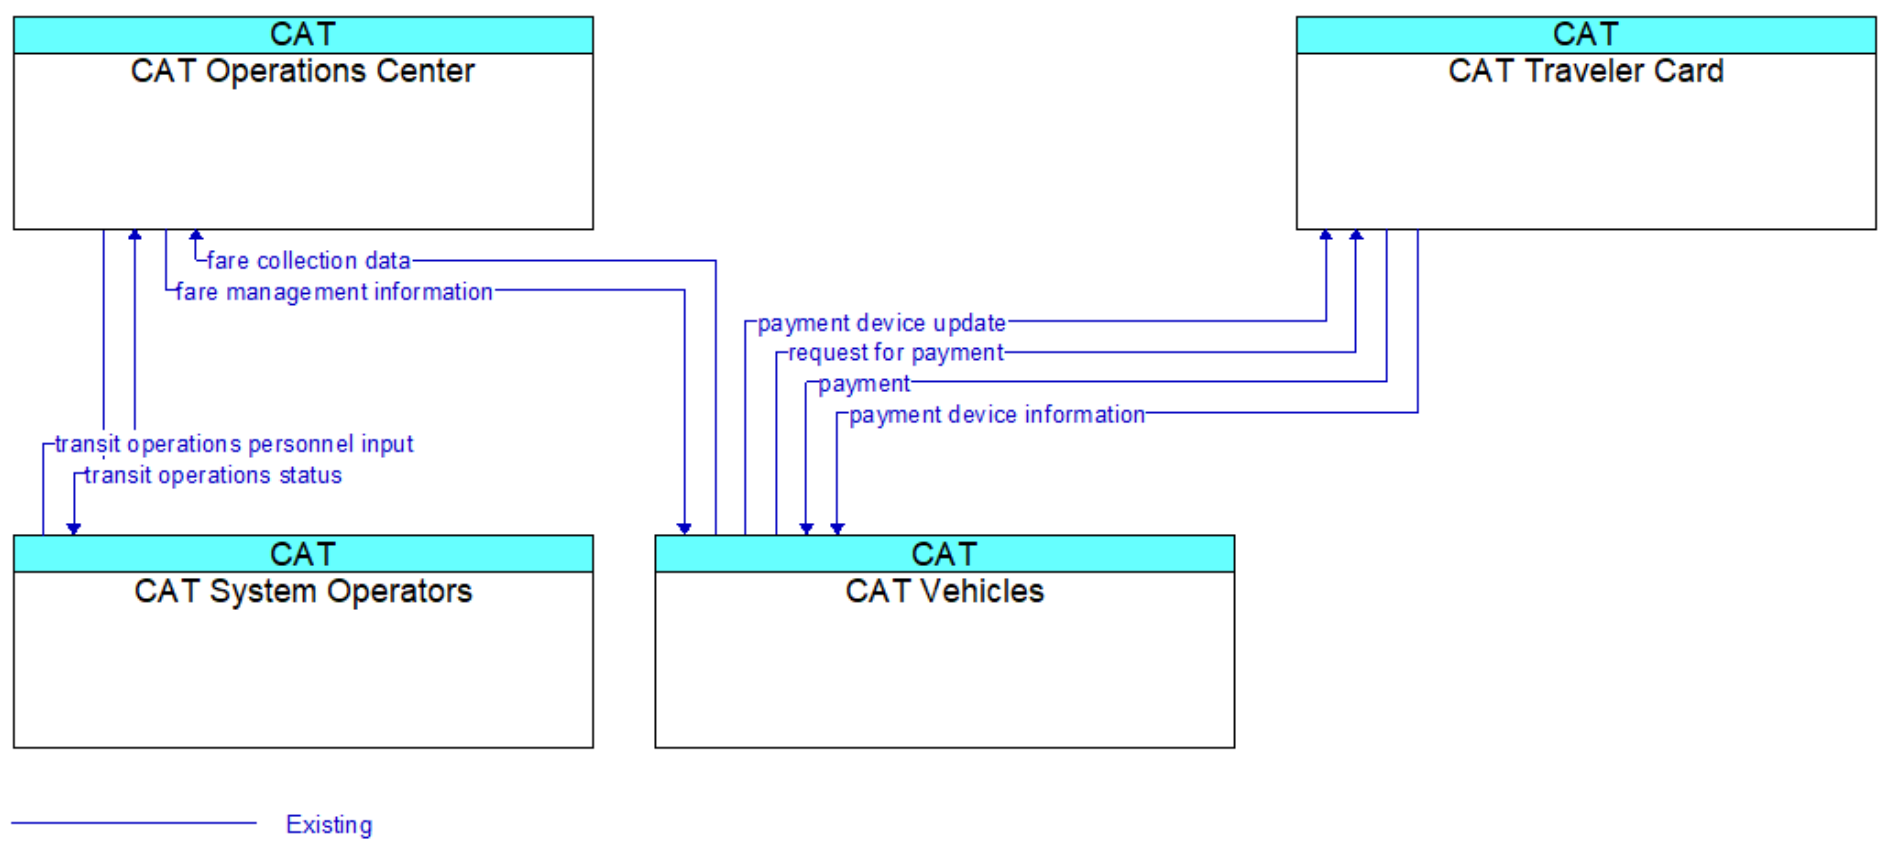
CAT
CAT Operations Center

CAT
CAT Traveler Card

fare collection data
fare management information
payment device update
request for payment
payment
payment device information
transit operations personnel input
transit operations status

CAT
CAT System Operators

CAT
CAT Vehicles

Existing